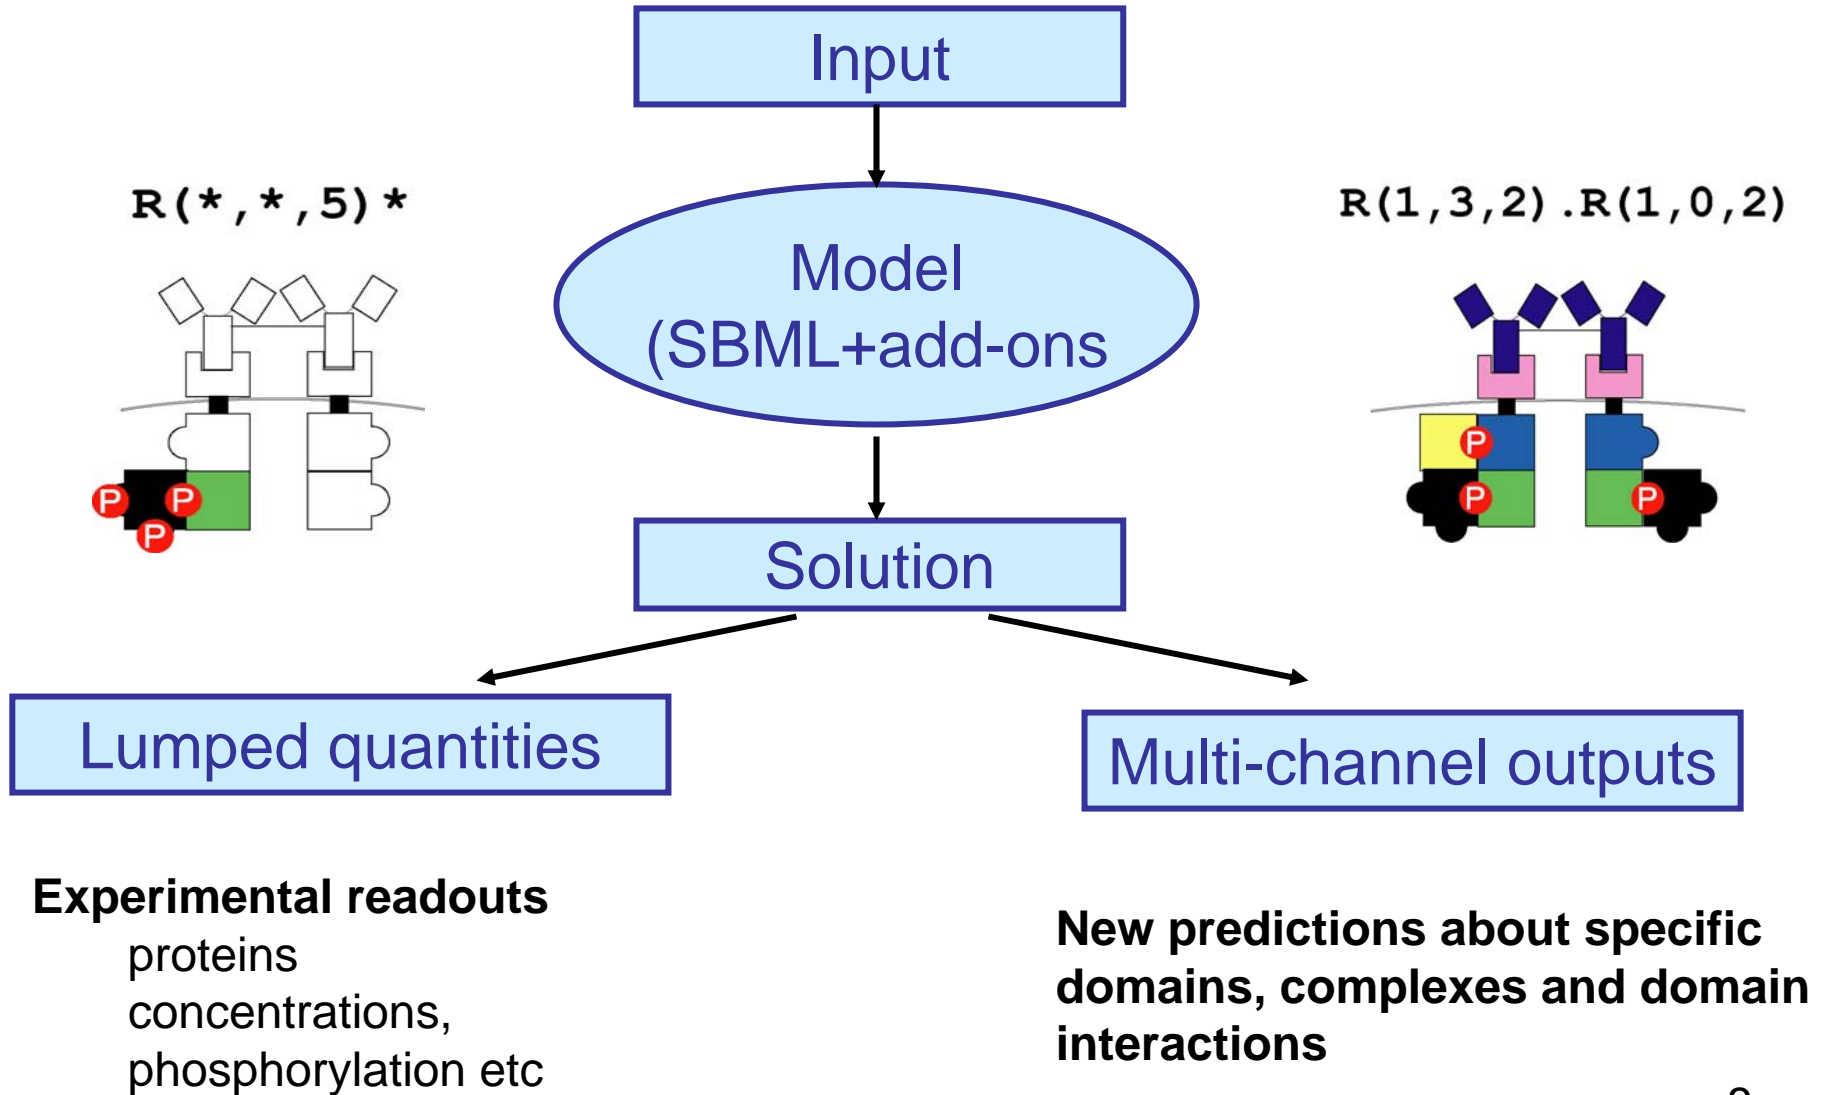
Input

R(*,*,5)*

Model
(SBML+add-ons

R(1,3,2).R(1,0,2)

P P P

P P P

Solution

Lumped quantities

Multi-channel outputs

Experimental readouts
proteins
concentrations,
phosphorylation etc

New predictions about specific domains, complexes and domain interactions

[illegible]